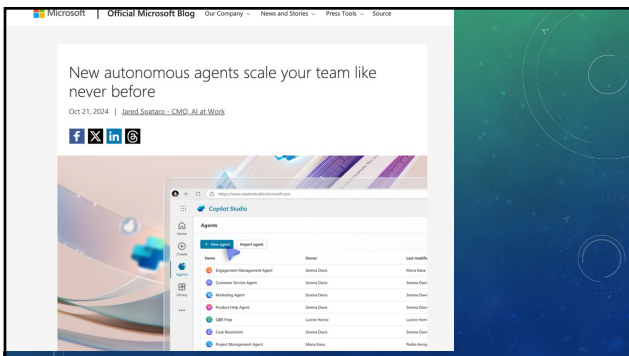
Microsoft | Official Microsoft Blog Our Company ⌄ News and Stories ⌄ Press Tools ⌄ Source

New autonomous agents scale your team like never before

Oct 21, 2024 | Jared Spataro - CMO, AI at Work

https://www.copilotstudio.microsoft.com

Copilot Studio

Home

Create

Agents

Library

...

Agents

+ New agent

Import agent

| Name | Owner | Last modifi |
|---|---|---|
| Engagement Management Agent | Serena Davis | Mona Kane |
| Customer Service Agent | Serena Davis | Serena Davi |
| Marketing Agent | Serena Davis | Serena Davi |
| Product Help Agent | Serena Davis | Serena Davi |
| QBR Prep | Lucine Homsi | Lucine Hom |
| Case Resolution | Serena Davis | Serena Davi |
| Project Management Agent | Mona Kane | Pedro Armij |